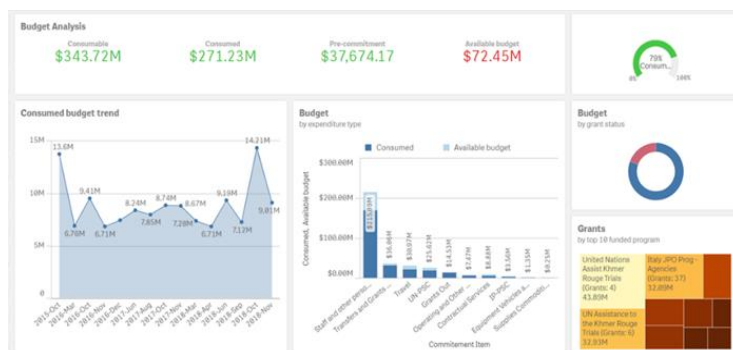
Budget Analysis

Consumable
$343.72M

Consumed
$271.23M

Pre-commitment
$37,674.17

Available budget
$72.45M

79%
Consum...
0%
100%

Consumed budget trend

15M
10M
5M
0

13.6M
6.76M
9.41M
6.71M
8.24M
7.85M
8.74M
7.28M
8.67M
6.71M
9.18M
7.12M
14.21M
9.01M

2015-Oct
2016-Mar
2016-Oct
2016-Nov
2016-Dec
2017-Jun
2017-Aug
2017-Oct
2017-Nov
2018-Mar
2018-Apr
2018-Jun
2018-Sep
2018-Oct
2018-Nov

Budget
by expenditure type

Consumed
Available budget

$300.00M
$200.00M
$100.00M
$0.00M

Consumed, Available budget

$115.93M
$36.49M
$19.07M
$25.62M
$14.53M
$7.47M
$8.88M
$3.56M
$1.35M
$0.21M

Staff and other perso...
Transfers and Grants ...
Travel
UN-PSC
Grants Out
Operating and Other ...
Contractual Services
JP-PSC
Equipment Vehicles a...
Supplies Commoditi...

Commitment Item

Budget
by grant status

Grants
by top 10 funded program

United Nations Assist Khmer Rouge Trials (Grants: 4) 43.89M

Italy JPO Prog - Agencies (Grants: 37) 32.89M

UN Assistance to the Khmer Rouge Trials (Grants: 6) 32.93M